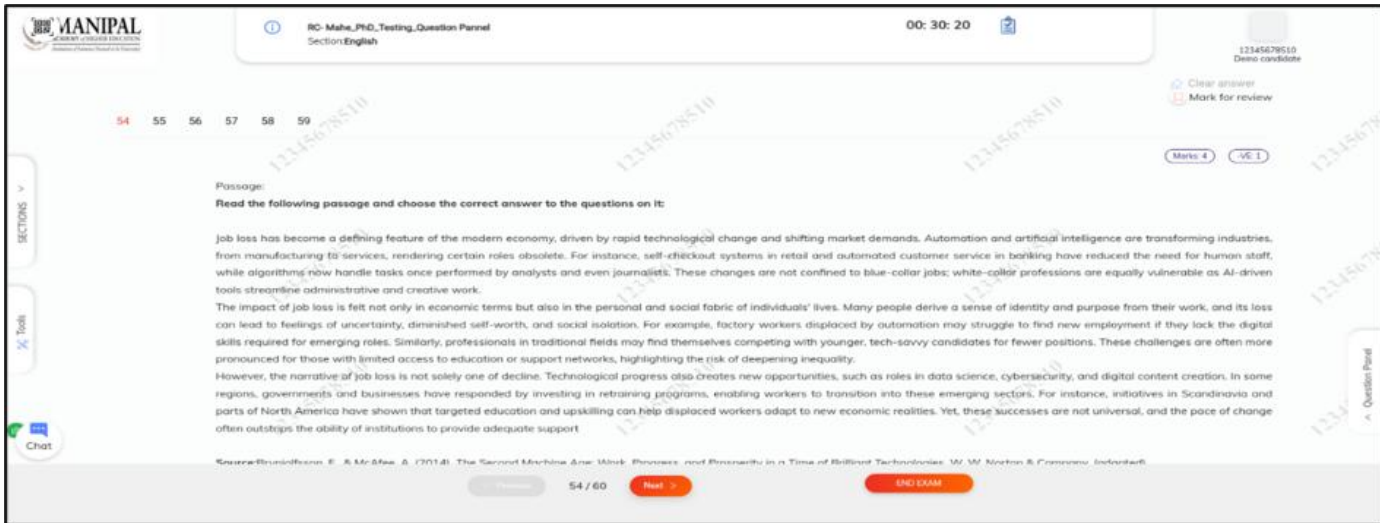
MANIPAL

RC- Mahe_PhD_Testing_Question Pannel
Section:English

00: 30: 20

12345678510
Demo candidate

Clear answer
Mark for review

54 55 56 57 58 59

Marks: 4 -VE: 1

SECTIONS

Tools

Question Panel

Chat

Passage:
Read the following passage and choose the correct answer to the questions on it:

Job loss has become a defining feature of the modern economy, driven by rapid technological change and shifting market demands. Automation and artificial intelligence are transforming industries, from manufacturing to services, rendering certain roles obsolete. For instance, self-checkout systems in retail and automated customer service in banking have reduced the need for human staff, while algorithms now handle tasks once performed by analysts and even journalists. These changes are not confined to blue-collar jobs; white-collar professions are equally vulnerable as AI-driven tools streamline administrative and creative work.
The impact of job loss is felt not only in economic terms but also in the personal and social fabric of individuals' lives. Many people derive a sense of identity and purpose from their work, and its loss can lead to feelings of uncertainty, diminished self-worth, and social isolation. For example, factory workers displaced by automation may struggle to find new employment if they lack the digital skills required for emerging roles. Similarly, professionals in traditional fields may find themselves competing with younger, tech-savvy candidates for fewer positions. These challenges are often more pronounced for those with limited access to education or support networks, highlighting the risk of deepening inequality.
However, the narrative of job loss is not solely one of decline. Technological progress also creates new opportunities, such as roles in data science, cybersecurity, and digital content creation. In some regions, governments and businesses have responded by investing in retraining programs, enabling workers to transition into these emerging sectors. For instance, initiatives in Scandinavia and parts of North America have shown that targeted education and upskilling can help displaced workers adapt to new economic realities. Yet, these successes are not universal, and the pace of change often outstrips the ability of institutions to provide adequate support

Source:Brynjolfsson, E. & McAfee, A. (2014). The Second Machine Age: Work, Progress, and Prosperity in a Time of Brilliant Technologies. W. W. Norton & Company. (adapted)

Previous 54 / 60 Next >

END EXAM